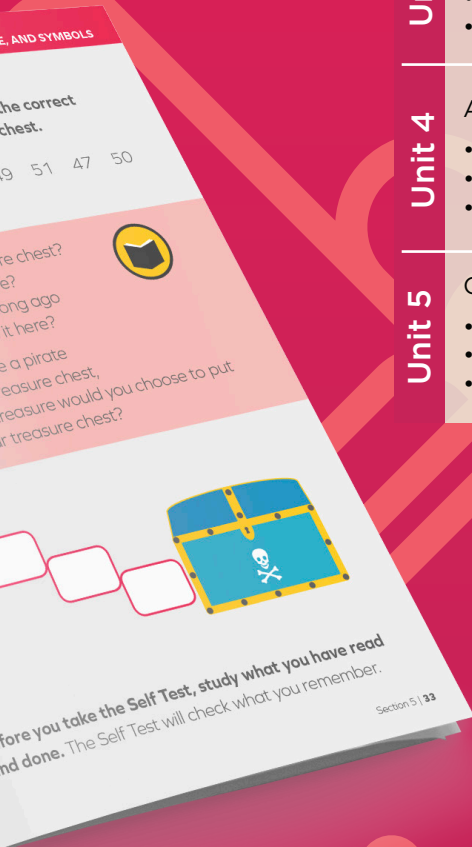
E, AND SYMBOLS

the correct chest.

9 51 47 50

re chest?
e?
ong ago
it here?

e a pirate
reasure chest,
reasure would you choose to put
r treasure chest?

fore you take the Self Test, study what you have read nd done. The Self Test will check what you remember.

Section 5 | 33

Un

Unit 4

A

Unit 5

C